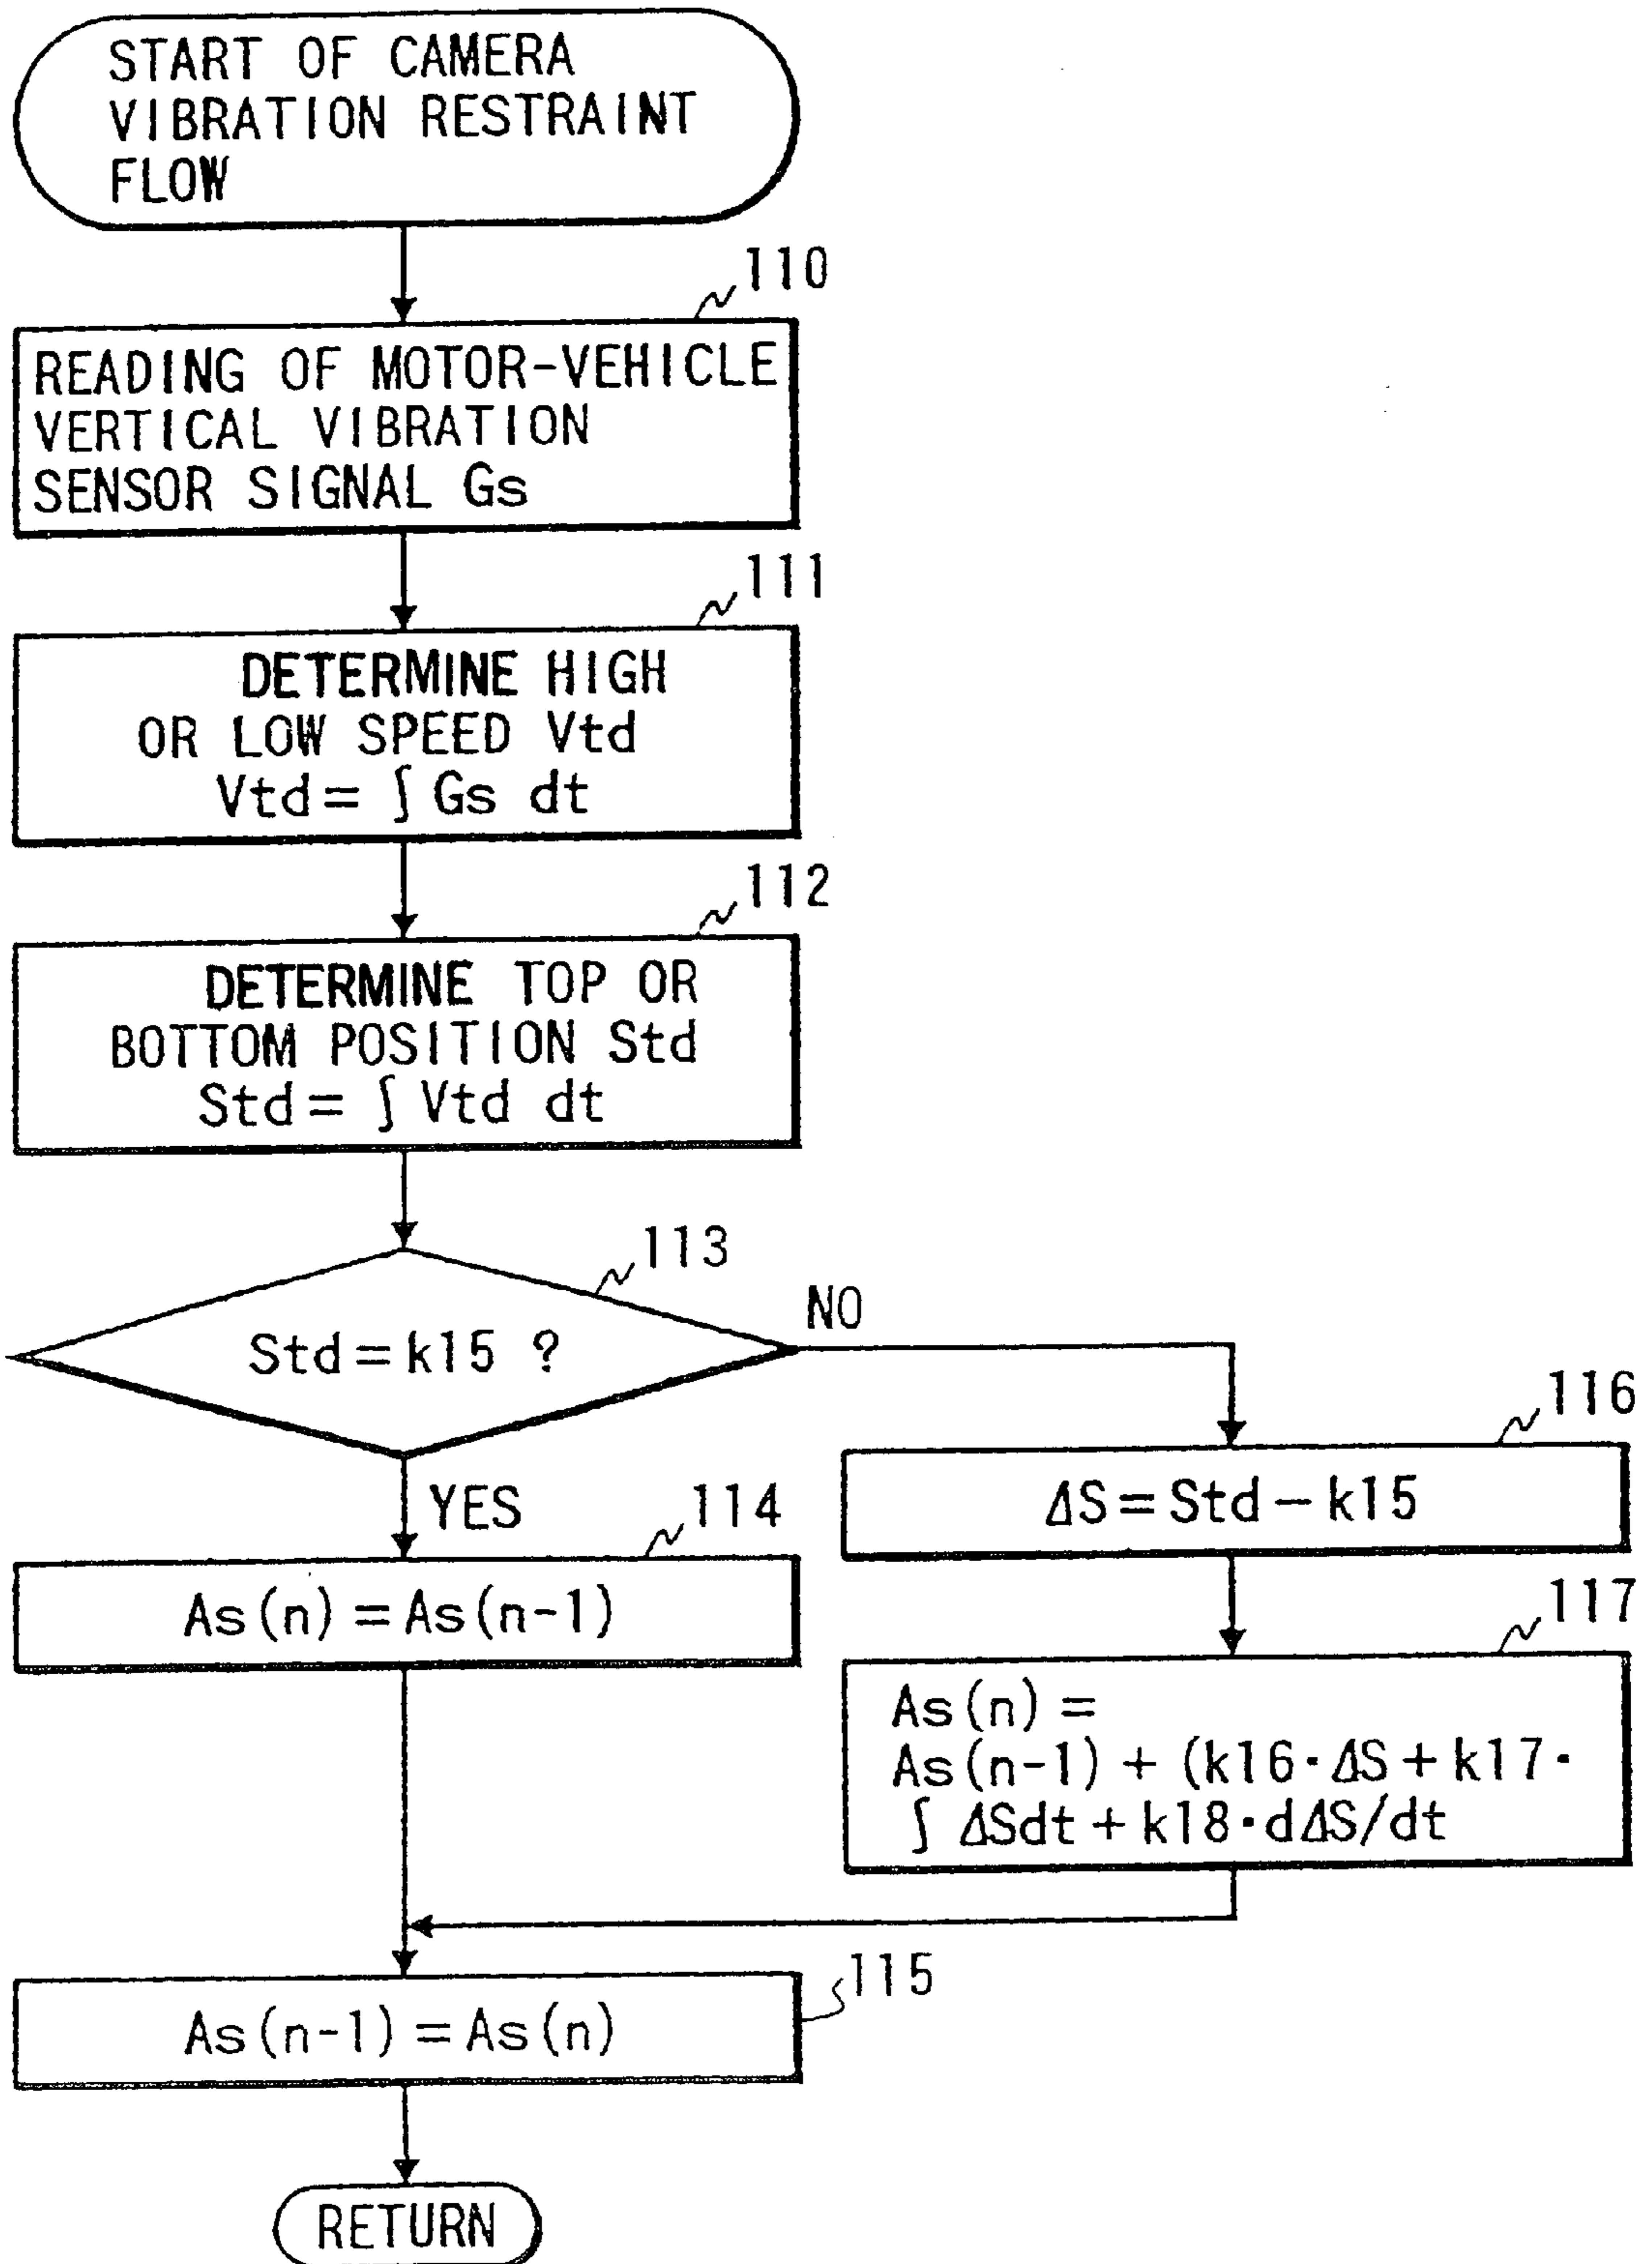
START OF CAMERA VIBRATION RESTRAINT FLOW

110

READING OF MOTOR-VEHICLE VERTICAL VIBRATION SENSOR SIGNAL Gs

111

DETERMINE HIGH OR LOW SPEED Vtd
$Vtd = \int Gs\, dt$

112

DETERMINE TOP OR BOTTOM POSITION Std
$Std = \int Vtd\, dt$

113

Std = k15 ?

NO

YES

114

$As(n) = As(n-1)$

116

$\Delta S = Std - k15$

117

$As(n) =$
$As(n-1) + (k16 \cdot \Delta S + k17 \cdot$
$\int \Delta S dt + k18 \cdot d\Delta S/dt$

115

$As(n-1) = As(n)$

RETURN